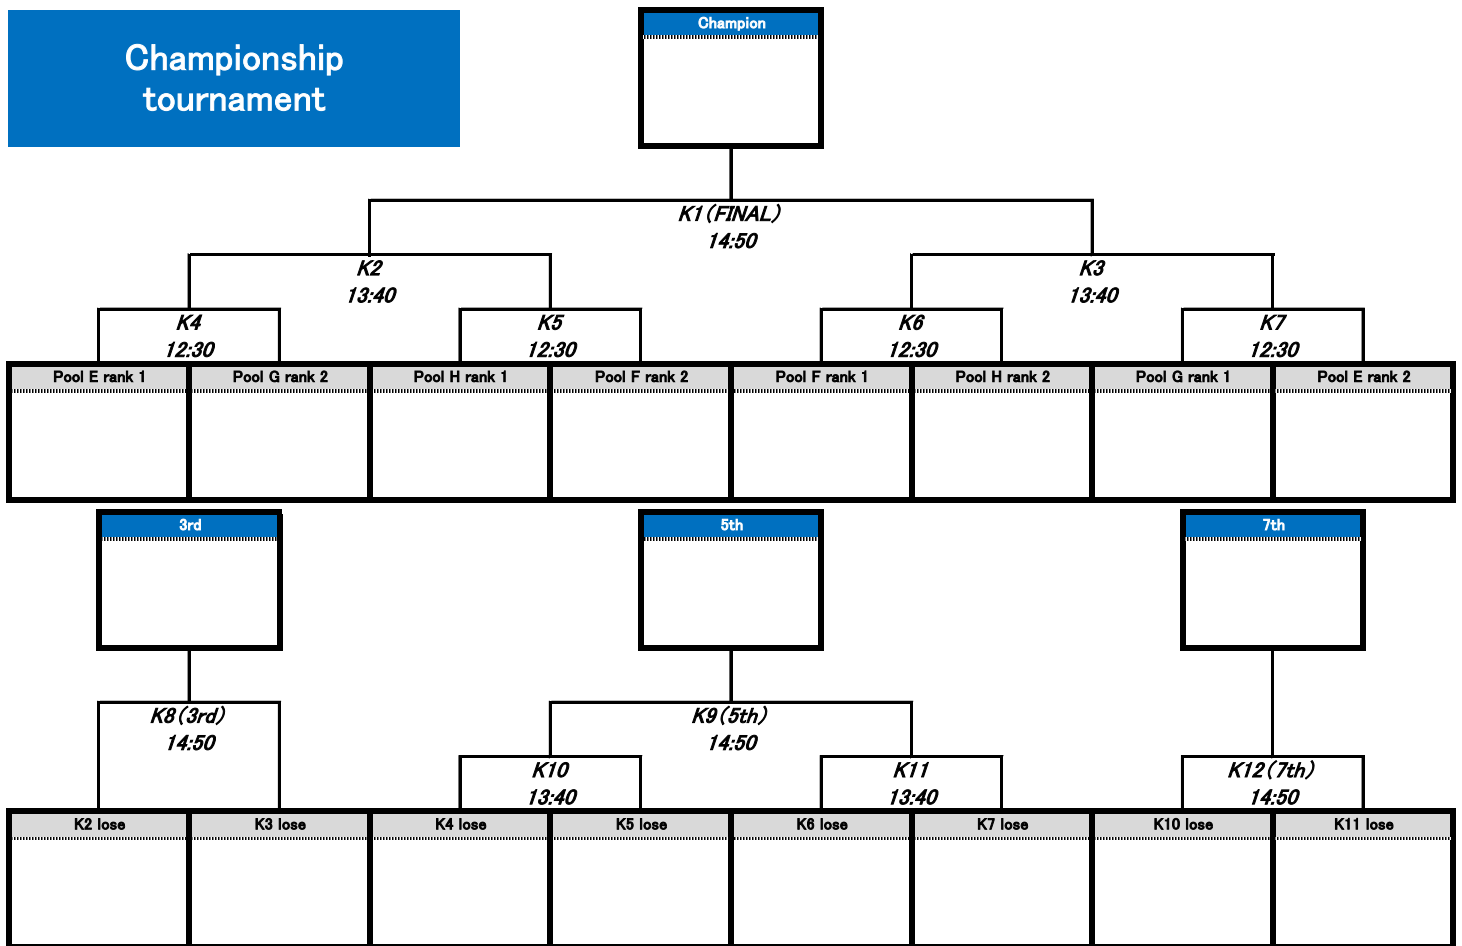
Championship tournament

Champion

K1(FINAL)
14:50

K2
13:40

K3
13:40

K4
12:30

K5
12:30

K6
12:30

K7
12:30

Pool E rank 1

Pool G rank 2

Pool H rank 1

Pool F rank 2

Pool F rank 1

Pool H rank 2

Pool G rank 1

Pool E rank 2

3rd

5th

7th

K8(3rd)
14:50

K9(5th)
14:50

K10
13:40

K11
13:40

K12(7th)
14:50

K2 lose

K3 lose

K4 lose

K5 lose

K6 lose

K7 lose

K10 lose

K11 lose